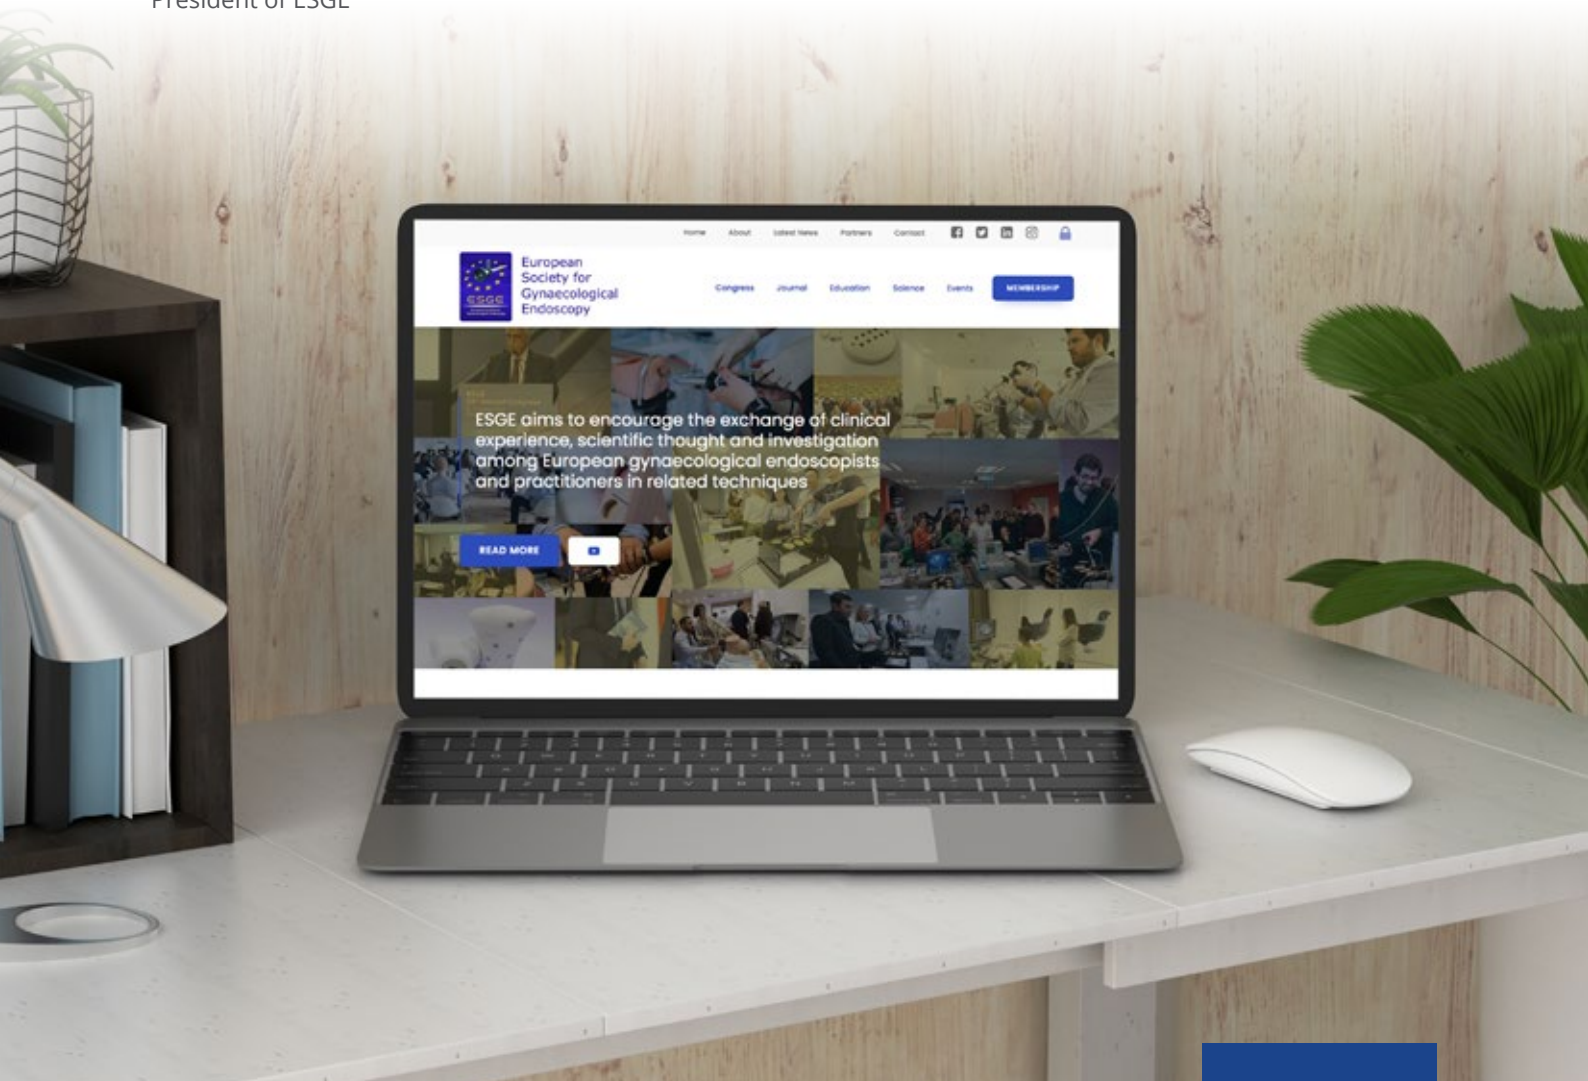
President of ESGE

Home About Latest News Partners Contact

ESGE

European Society for Gynaecological Endoscopy

Congress Journal Education Science Events MEMBERSHIP

ESGE aims to encourage the exchange of clinical experience, scientific thought and investigation among European gynaecological endoscopists and practitioners in related techniques

READ MORE